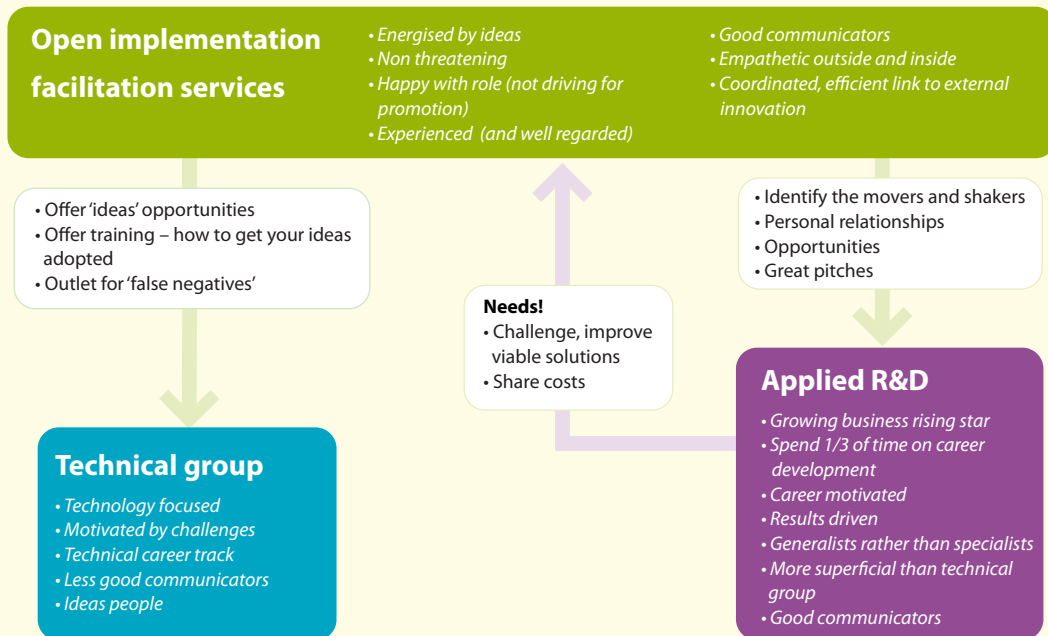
Open implementation facilitation services

• Energised by ideas
• Non threatening
• Happy with role (not driving for promotion)
• Experienced (and well regarded)

• Good communicators
• Empathetic outside and inside
• Coordinated, efficient link to external innovation

• Offer 'ideas' opportunities
• Offer training – how to get your ideas adopted
• Outlet for 'false negatives'

• Identify the movers and shakers
• Personal relationships
• Opportunities
• Great pitches

Needs!
• Challenge, improve viable solutions
• Share costs

Applied R&D
• Growing business rising star
• Spend 1/3 of time on career development
• Career motivated
• Results driven
• Generalists rather than specialists
• More superficial than technical group
• Good communicators

Technical group
• Technology focused
• Motivated by challenges
• Technical career track
• Less good communicators
• Ideas people